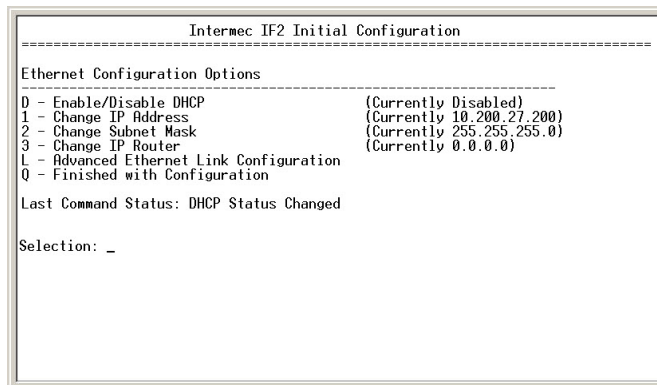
Intermec IF2 Initial Configuration
===========================================================================

Ethernet Configuration Options
---------------------------------------------------------------------

D - Enable/Disable DHCP (Currently Disabled)
1 - Change IP Address (Currently 10.200.27.200)
2 - Change Subnet Mask (Currently 255.255.255.0)
3 - Change IP Router (Currently 0.0.0.0)
L - Advanced Ethernet Link Configuration
Q - Finished with Configuration

Last Command Status: DHCP Status Changed

Selection: _